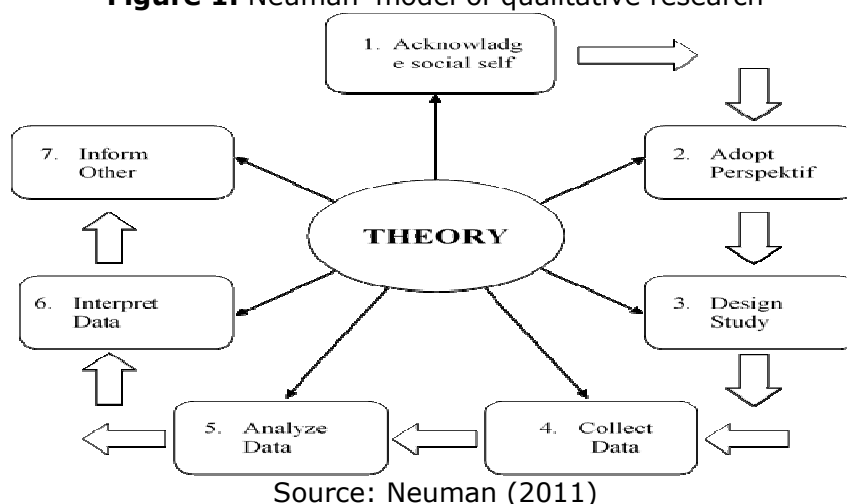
**Figure 1.** Neuman' model of qualitative research

1. Acknowladge social self

2. Adopt Perspektif

3. Design Study

4. Collect Data

5. Analyze Data

6. Interpret Data

7. Inform Other

THEORY

Source: Neuman (2011)